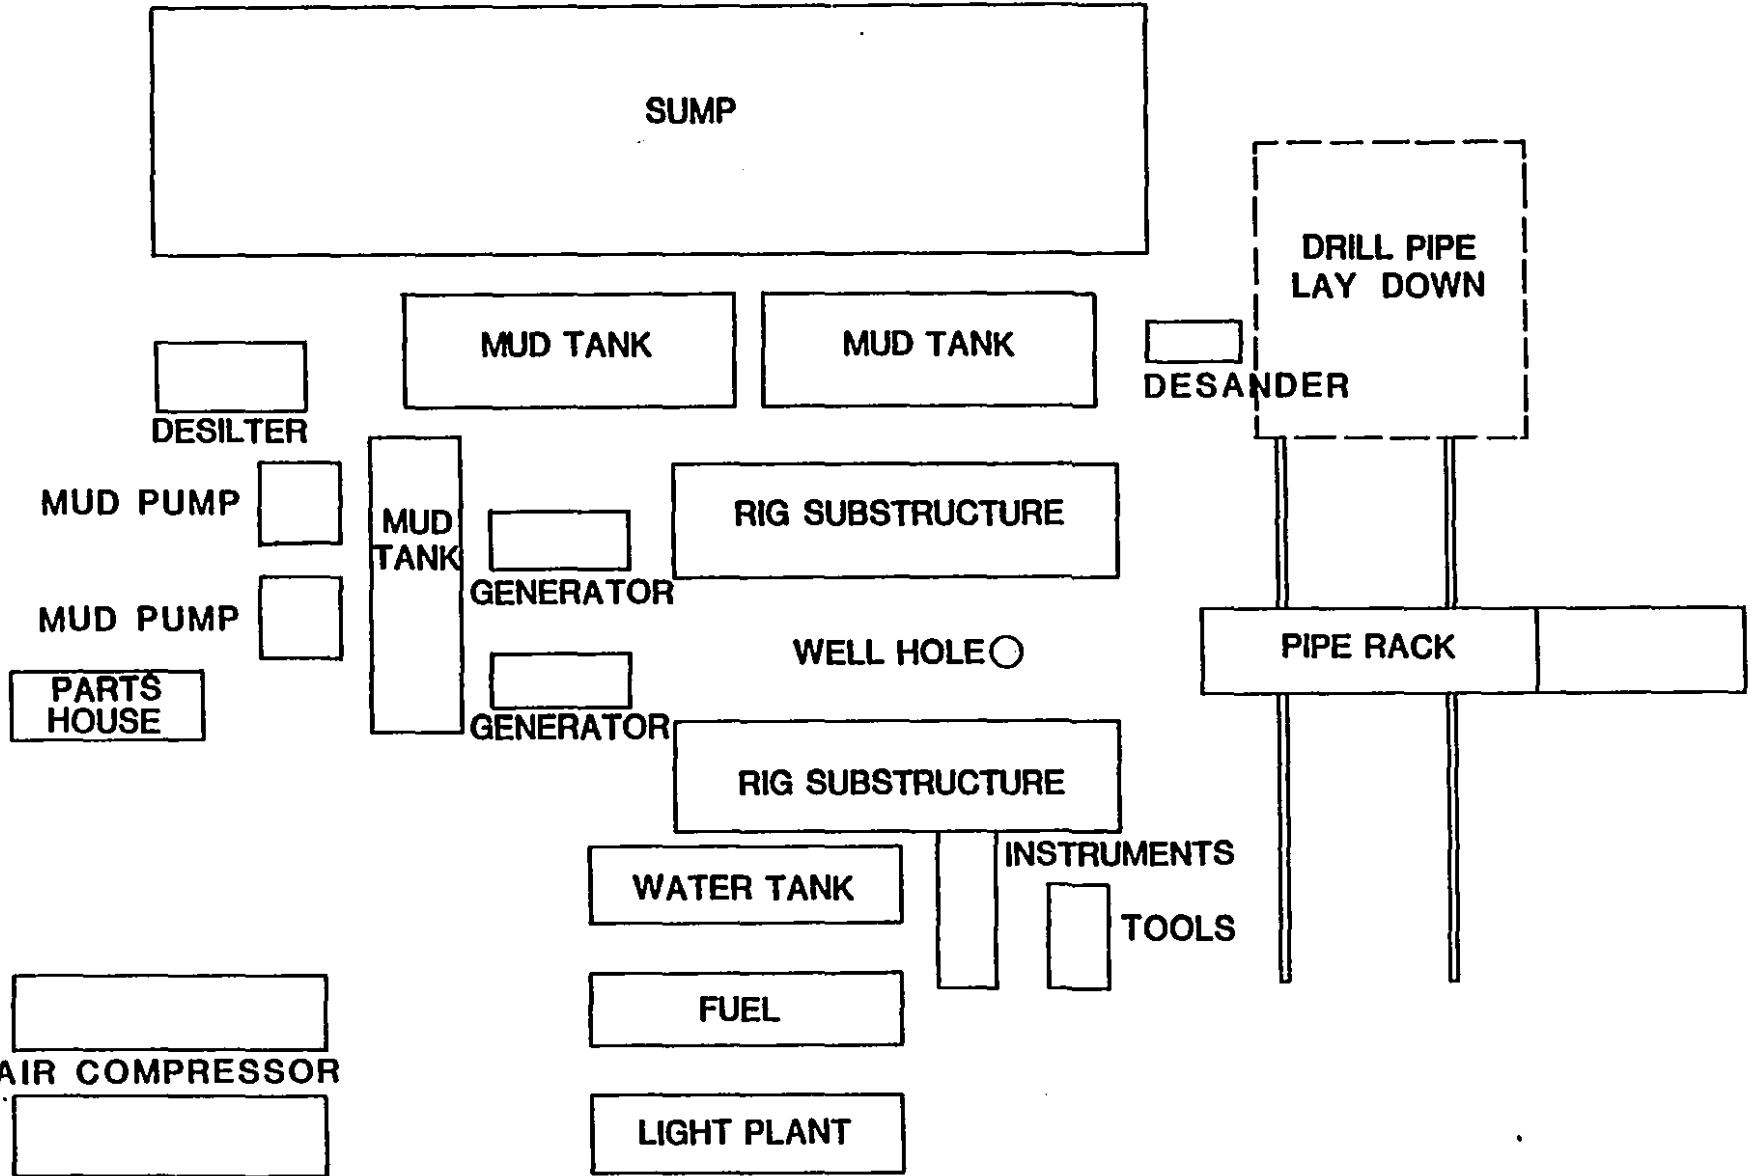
SUMP

DRILL PIPE
LAY DOWN

MUD TANK

MUD TANK

DESANDER

DESILTER

MUD PUMP

MUD TANK

GENERATOR

RIG SUBSTRUCTURE

MUD PUMP

PIPE RACK

WELL HOLE

PARTS HOUSE

GENERATOR

RIG SUBSTRUCTURE

INSTRUMENTS

WATER TANK

TOOLS

FUEL

AIR COMPRESSOR

LIGHT PLANT